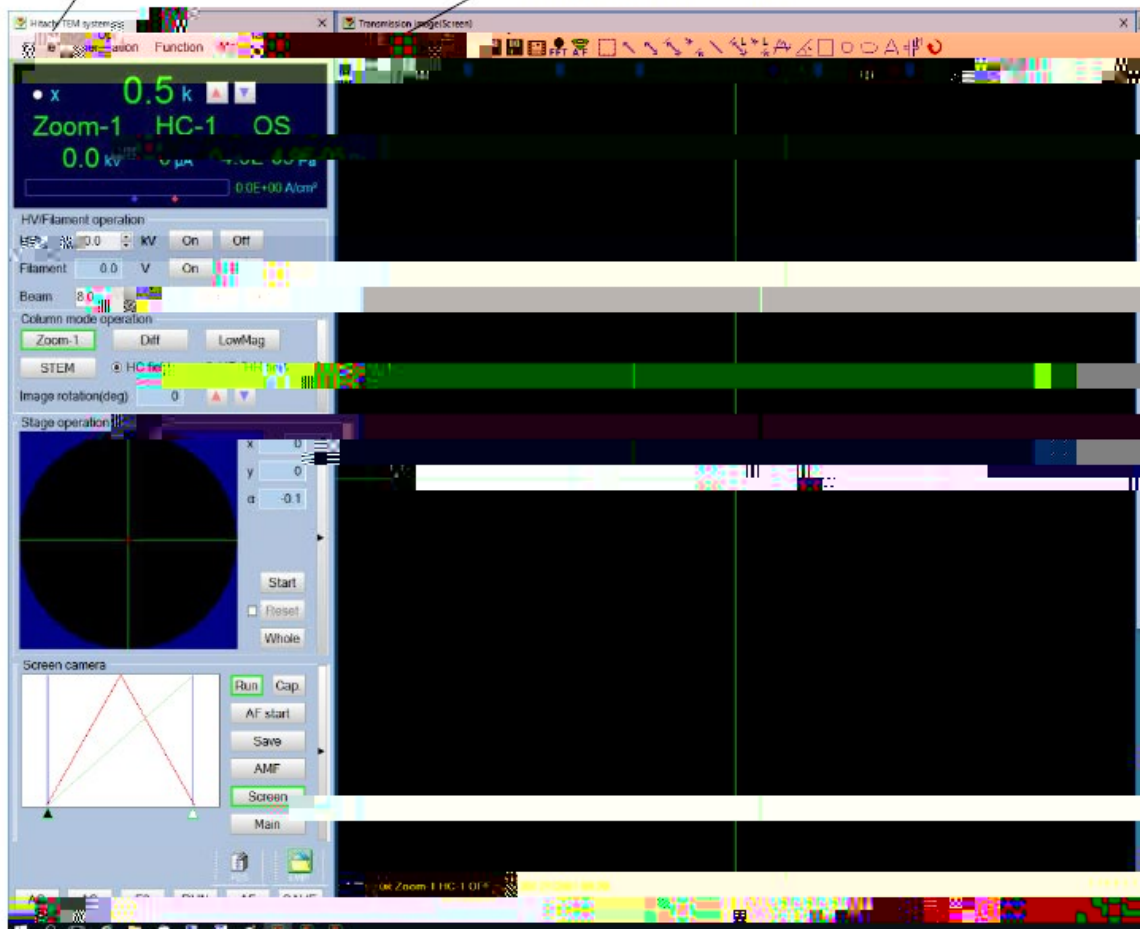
Hitachi TEM system
Transmission image(Screen)
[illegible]ation Function
FFT AF

x 0.5 k
Zoom-1 HC-1 OS
0.0 kV 0 μA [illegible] Pa
0.0E+00 A/cm²

HV/Filament operation
HV 0.0 kV On Off
Filament 0.0 V On
Beam 8.0

Column mode operation
Zoom-1 Diff LowMag
STEM HC field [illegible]
Image rotation(deg) 0

Stage operation
x 0
y 0
α -0.1
Start
Reset
Whole

Screen camera
Run Cap.
AF start
Save
AMF
Screen
Main

Zoom-1 HC-1 OFF